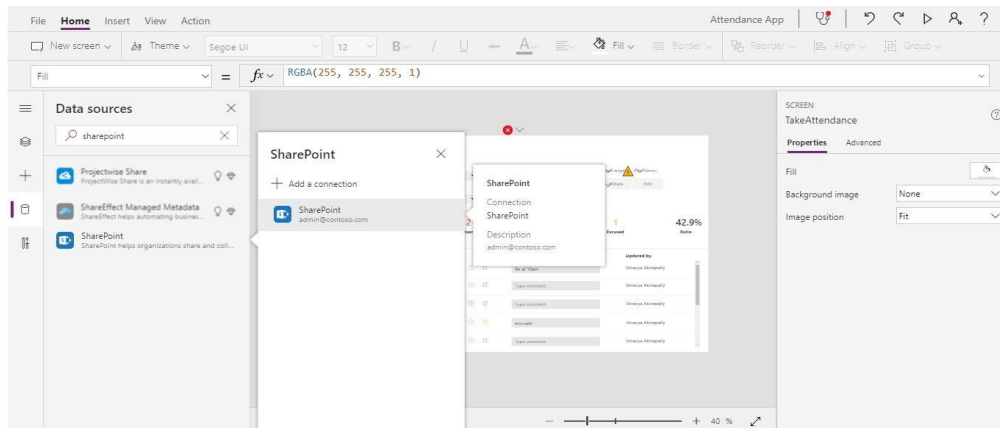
File Home Insert View Action

Attendance App

New screen Theme Segoe UI 12 B / U A Fill Border Reorder Align Group

Fill = $f x$ RGBA(255, 255, 255, 1)

Data sources

sharepoint

Projectwise Share
ProjectWise Share is an instantly avail...

ShareEffect Managed Metadata
ShareEffect helps automating busines...

SharePoint
SharePoint helps organizations share and coll...

SharePoint

+ Add a connection

SharePoint
admin@contoso.com

SharePoint

Connection
SharePoint

Description
admin@contoso.com

1
Excused

42.9%
Ratio

Updated by:

Be at 10am Shravya Akerapally
Type comment Shravya Akerapally
Type comment Shravya Akerapally
excused Shravya Akerapally
Type comment Shravya Akerapally

— + 40 %

SCREEN
TakeAttendance

Properties Advanced

Fill

Background image None

Image position Fit